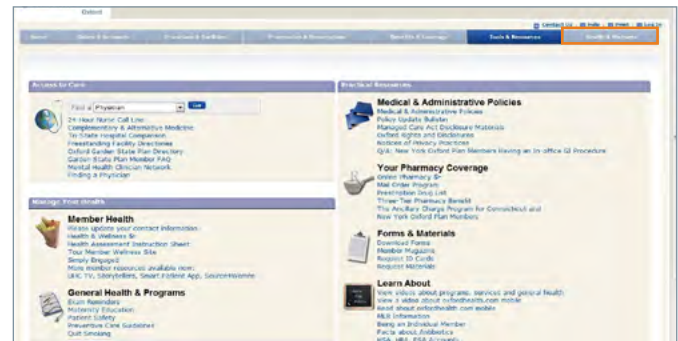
Oxford

Contact Us | Help | Print | Log Out

Home | Claims & Accounts | Providers & Facilities | Pharmacies & Prescriptions | Benefits & Coverage | Tools & Resources | Health & Wellness

Access to Care

Find a Physician Go

24 Hour Nurse Call Line
Complementary & Alternative Medicine
Tri-State Hospital Comparison
Freestanding Facility Directories
Oxford Garden State Plan Directory
Garden State Plan Member FAQ
Mental Health Clinician Network
Finding a Physician

Manage Your Health

Member Health
Please update your contact information
Health & Wellness
Health Assessment Instruction Sheet
Your Member Wellness Site
Simply Engaged
More member resources available from:
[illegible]

General Health & Programs
Exam Reminders
Maternity Education
Patient Safety
Preventive Care Guidelines
Quit Smoking

Practical Resources

Medical & Administrative Policies
Medical & Administrative Policies
Policy Update Bulletin
Managed Care Act Disclosure Materials
Oxford Rights and Disclosures
Notices of Privacy Practices
Q&A: New York Oxford Plan Members Having an In-office GI Procedure

Your Pharmacy Coverage
Online Pharmacy
Mail Order Program
Prescription Drug List
Three-Tier Pharmacy Benefit
The Ancillary Charge Program for Connecticut and New York Oxford Plan Members

Forms & Materials
Download Forms
Member Magazine
Request ID Cards
Request Materials

Learn About
View videos about programs, services and general health
View a video about oxfordhealth.com mobile
Read about oxfordhealth.com mobile
MLR Information
Being an Individual Member
Facts about Antibiotics
HSA, HRA, FSA Accounts